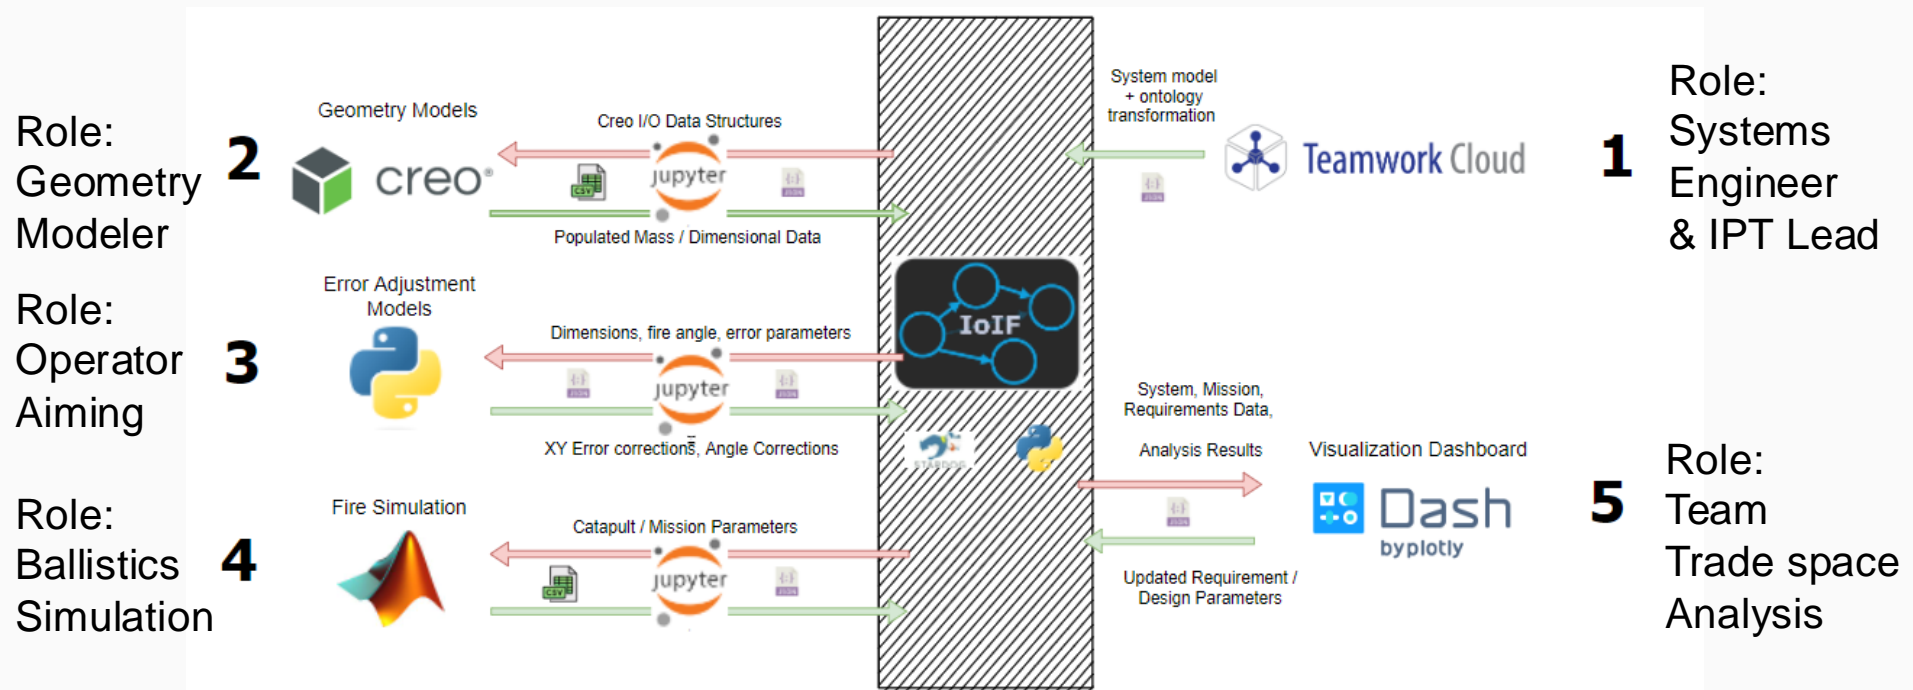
Role: Geometry Modeler

2

Geometry Models

creo

Creo I/O Data Structures

jupyter

Populated Mass / Dimensional Data

System model + ontology transformation

Teamwork Cloud

1

Role: Systems Engineer & IPT Lead

Role: Operator Aiming

3

Error Adjustment Models

Dimensions, fire angle, error parameters

jupyter

XY Error corrections, Angle Corrections

IoIF

System, Mission, Requirements Data,

Analysis Results

Visualization Dashboard

Dash byplotly

5

Role: Team Trade space Analysis

Role: Ballistics Simulation

4

Fire Simulation

Catapult / Mission Parameters

jupyter

Updated Requirement / Design Parameters